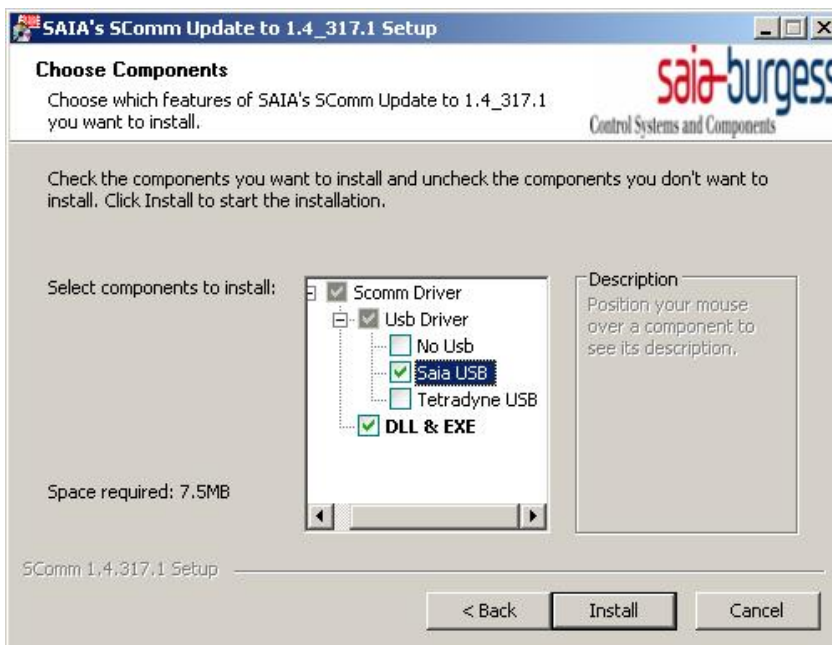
SAIA's SComm Update to 1.4_317.1 Setup

Choose Components

Choose which features of SAIA's SComm Update to 1.4_317.1 you want to install.

saia-burgess
Control Systems and Components

Check the components you want to install and uncheck the components you don't want to install. Click Install to start the installation.

Select components to install:

Scomm Driver
Usb Driver
No Usb
Saia USB
Tetradyne USB
DLL & EXE

Description
Position your mouse over a component to see its description.

Space required: 7.5MB

SComm 1.4.317.1 Setup

< Back
Install
Cancel